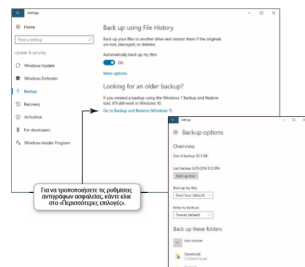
Settings

Home

Find a setting

Update & security

Windows Update

Windows Defender

Backup

Recovery

Activation

For developers

Windows Insider Program

Back up using File History

Back up your files to another drive and restore them if the originals are lost, damaged, or deleted.

Automatically back up my files

On

More options

Looking for an older backup?

If you created a backup using the Windows 7 Backup and Restore tool, it'll still work in Windows 10.

Go to Backup and Restore (Windows 7)

Settings

Backup options

Overview

Size of backup: 82.5 GB

Last backup: 8/25/2016 3:33 PM

Back up now

Back up my files

Every hour (default)

Keep my backups

Forever (default)

Back up these folders

Add a folder

Downloads

Για να τροποποιήσετε τις ρυθμίσεις αντιγράφων ασφαλείας, κάντε κλικ στο «Περισσότερες επιλογές».